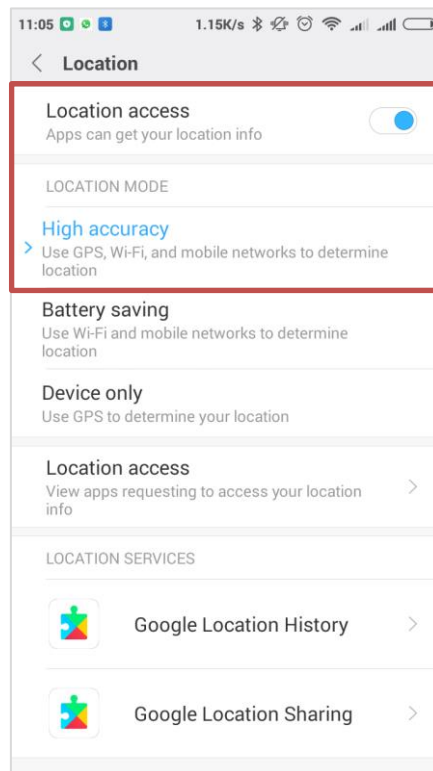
11:05 1.15K/s

Location

Location access
Apps can get your location info

LOCATION MODE

High accuracy
Use GPS, Wi-Fi, and mobile networks to determine location

Battery saving
Use Wi-Fi and mobile networks to determine location

Device only
Use GPS to determine your location

Location access
View apps requesting to access your location info

LOCATION SERVICES

Google Location History

Google Location Sharing